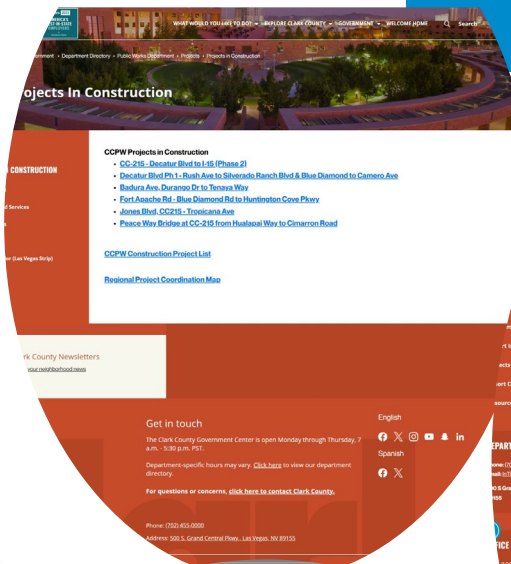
AMERICA'S BEST IN-STATE EMPLOYERS

WHAT WOULD YOU LIKE TO DO? EXPLORE CLARK COUNTY GOVERNMENT WELCOME HOME Search

ernment › Department Directory › Public Works Department › Projects › Projects in Construction

Projects In Construction

CONSTRUCTION

d Services

w (Las Vegas Strip)

CCPW Projects in Construction

- CC-215 - Decatur Blvd to I-15 (Phase 2)
- Decatur Blvd Ph 1 - Rush Ave to Silverado Ranch Blvd & Blue Diamond to Camero Ave
- Badura Ave, Durango Dr to Tenaya Way
- Fort Apache Rd - Blue Diamond Rd to Huntington Cove Pkwy
- Jones Blvd, CC215 - Tropicana Ave
- Peace Way Bridge at CC-215 from Hualapai Way to Cimarron Road

CCPW Construction Project List

Regional Project Coordination Map

rk County Newsletters

your neighborhood news

Get in touch

The Clark County Government Center is open Monday through Thursday, 7 a.m. - 5:30 p.m. PST.

Department-specific hours may vary. Click here to view our department directory.

For questions or concerns, click here to contact Clark County.

Phone: (702) 455-0000

Address: 500 S. Grand Central Pkwy., Las Vegas, NV 89155

English

Spanish

EPART

FICE